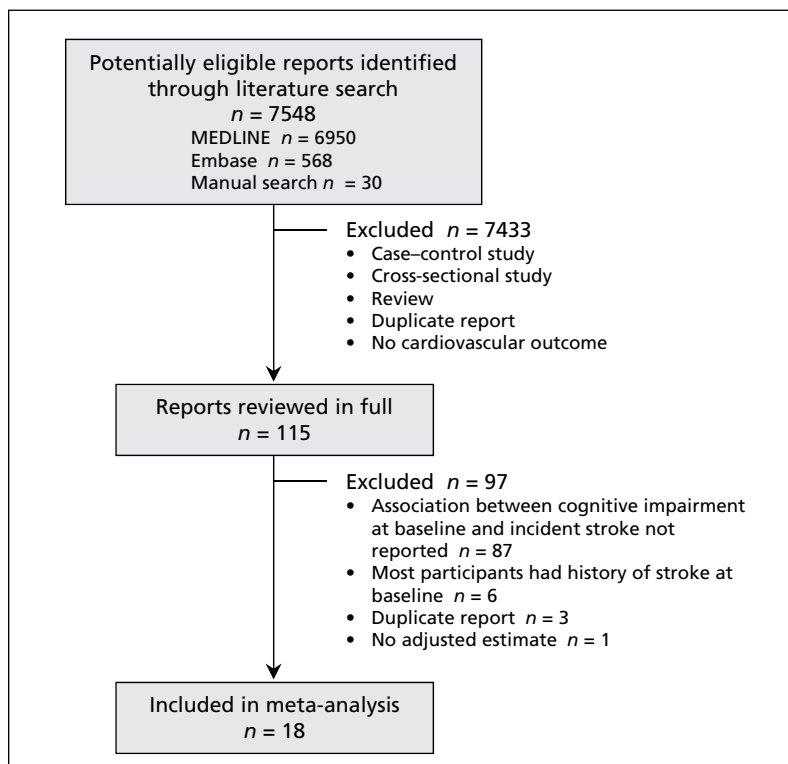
Potentially eligible reports identified through literature search
$n = 7548$
MEDLINE $n = 6950$
Embase $n = 568$
Manual search $n = 30$

Excluded $n = 7433$
• Case–control study
• Cross-sectional study
• Review
• Duplicate report
• No cardiovascular outcome

Reports reviewed in full
$n = 115$

Excluded $n = 97$
• Association between cognitive impairment at baseline and incident stroke not reported $n = 87$
• Most participants had history of stroke at baseline $n = 6$
• Duplicate report $n = 3$
• No adjusted estimate $n = 1$

Included in meta-analysis
$n = 18$